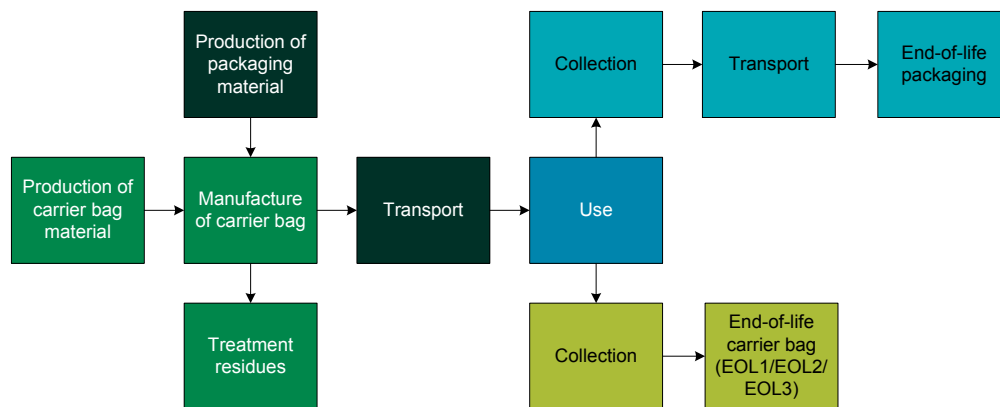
Production of packaging material

Collection

Transport

End-of-life packaging

Production of carrier bag material

Manufacture of carrier bag

Transport

Use

Treatment residues

Collection

End-of-life carrier bag (EOL1/EOL2/ EOL3)